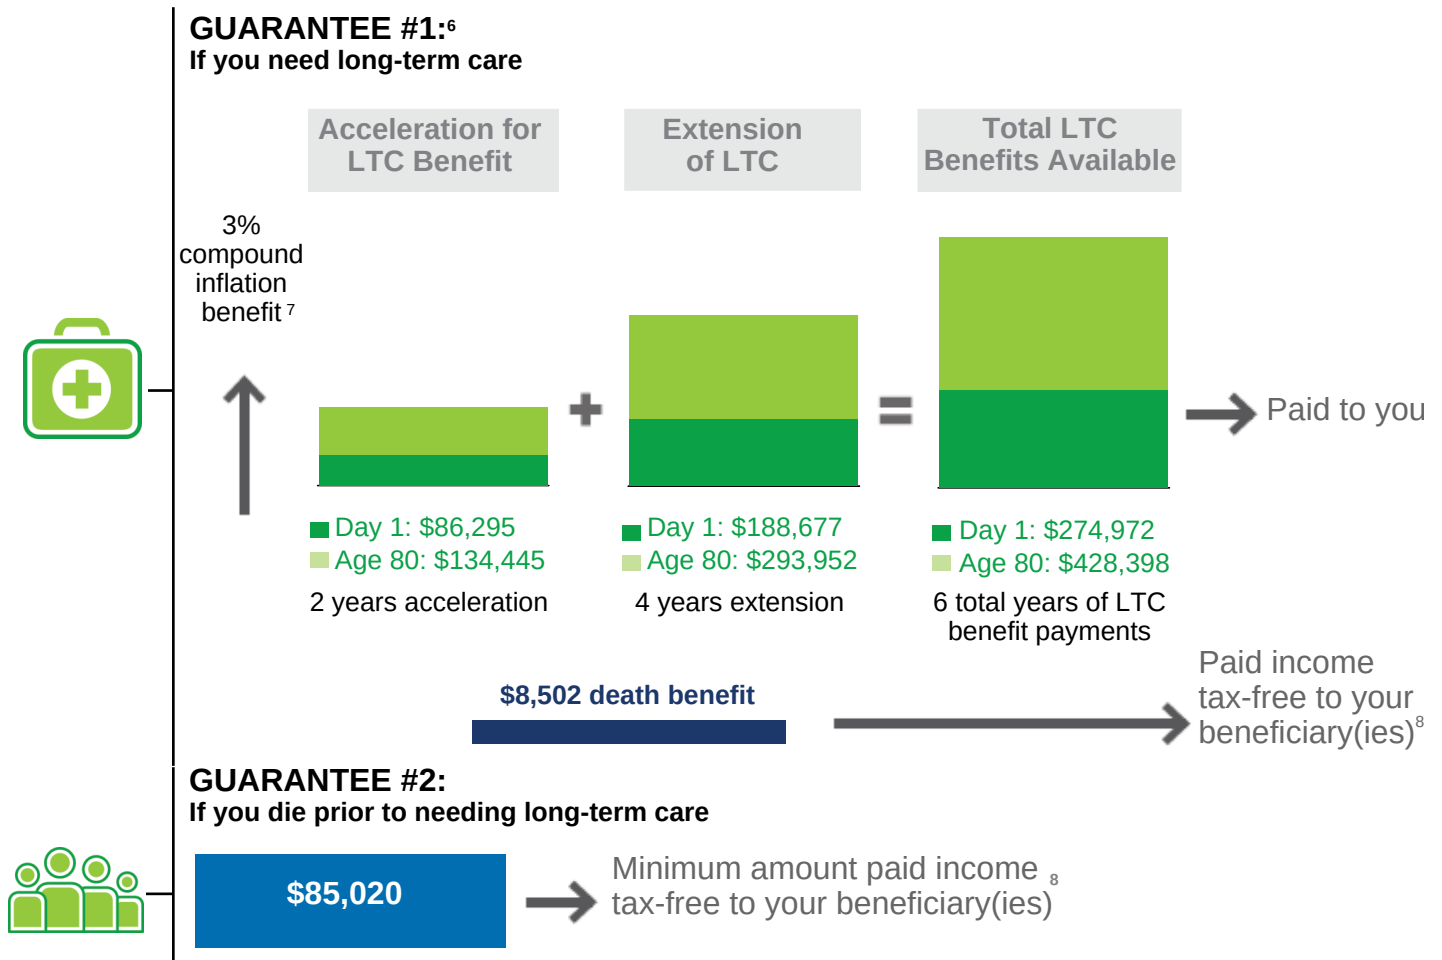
GUARANTEE #1:$^6$
If you need long-term care

Acceleration for LTC Benefit

Extension of LTC

Total LTC Benefits Available

3% compound inflation benefit$^7$

+

=

Paid to you

Day 1: $86,295
Age 80: $134,445
2 years acceleration

Day 1: $188,677
Age 80: $293,952
4 years extension

Day 1: $274,972
Age 80: $428,398
6 total years of LTC benefit payments

$8,502 death benefit

Paid income tax-free to your beneficiary(ies)$^8$

GUARANTEE #2:
If you die prior to needing long-term care

$85,020

Minimum amount paid income tax-free to your beneficiary(ies)$^8$